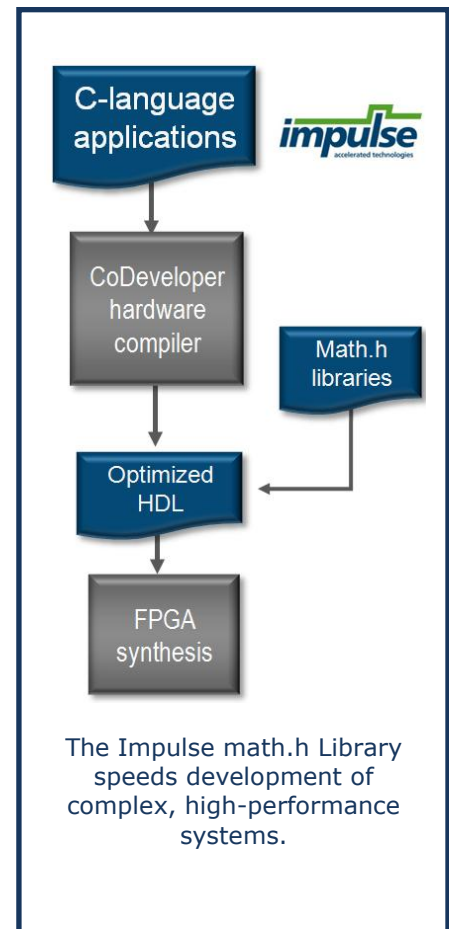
C-language applications

impulse
accelerated technologies

CoDeveloper hardware compiler

Math.h libraries

Optimized HDL

FPGA synthesis

The Impulse math.h Library speeds development of complex, high-performance systems.